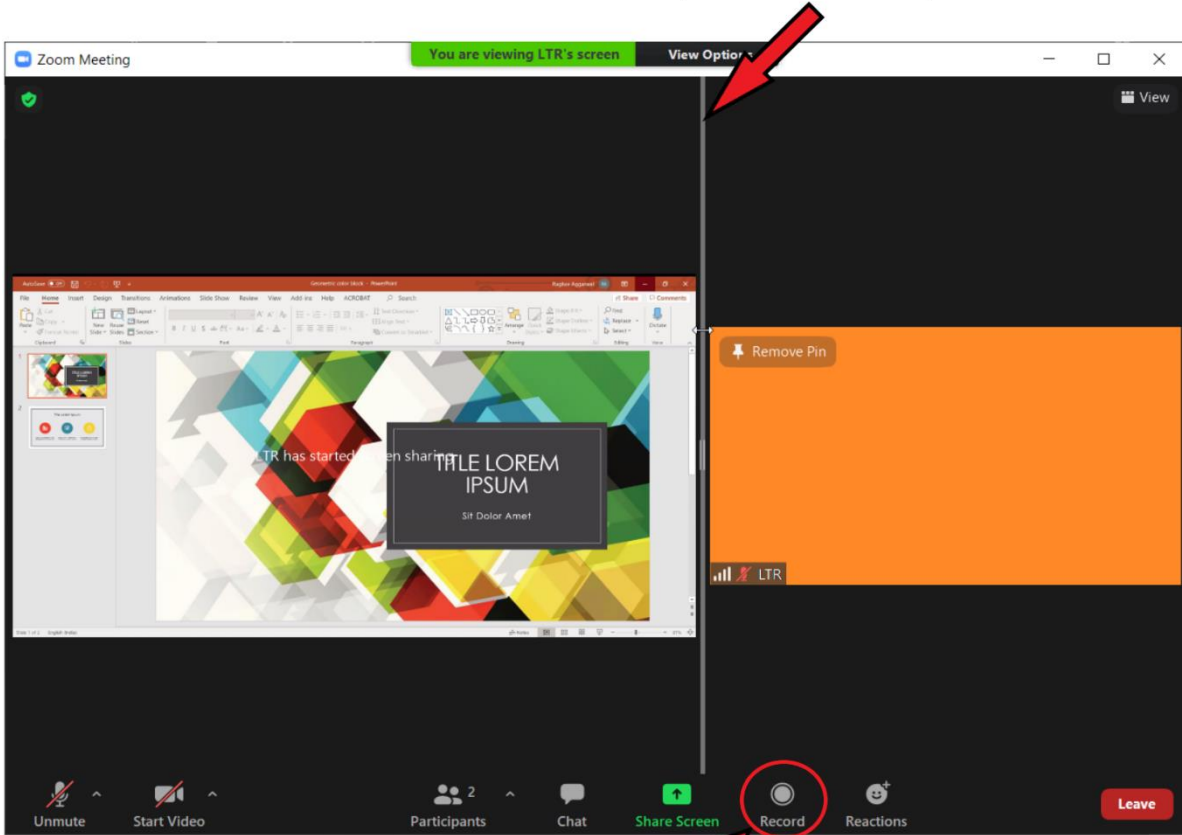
Zoom Meeting

You are viewing LTR's screen

View Options

View

File Home Insert Design Transitions Animations Slide Show Review View Add-ins Help ACROBAT Search

Share Comments

LTR has started screen sharing

TITLE LOREM IPSUM

Sit Dolor Amet

Remove Pin

LTR

Unmute

Start Video

2

Participants

Chat

Share Screen

Record

Reactions

Leave